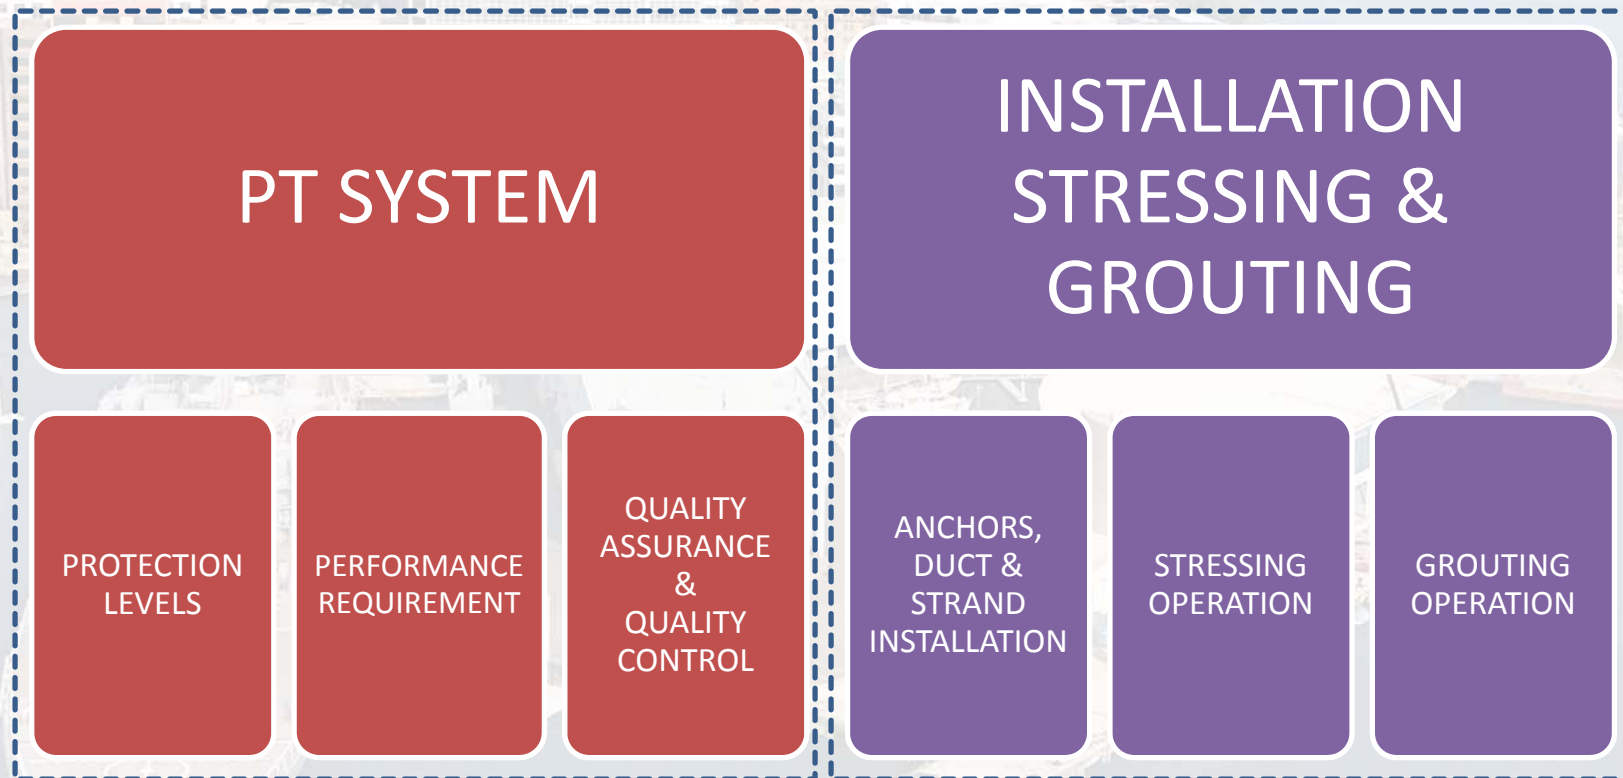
PT SYSTEM

PROTECTION LEVELS

PERFORMANCE REQUIREMENT

QUALITY ASSURANCE & QUALITY CONTROL

INSTALLATION STRESSING & GROUTING

ANCHORS, DUCT & STRAND INSTALLATION

STRESSING OPERATION

GROUTING OPERATION